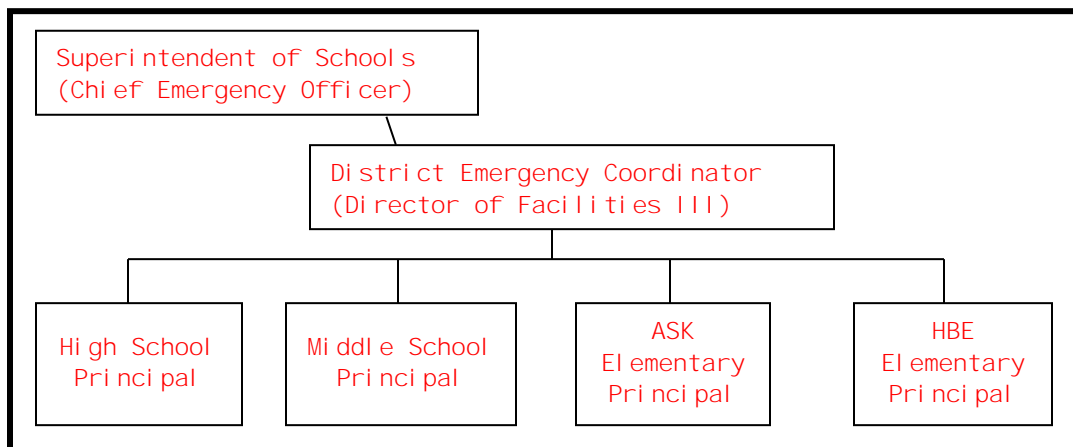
Superintendent of Schools
(Chief Emergency Officer)

District Emergency Coordinator
(Director of Facilities III)

High School
Principal

Middle School
Principal

ASK
Elementary
Principal

HBE
Elementary
Principal